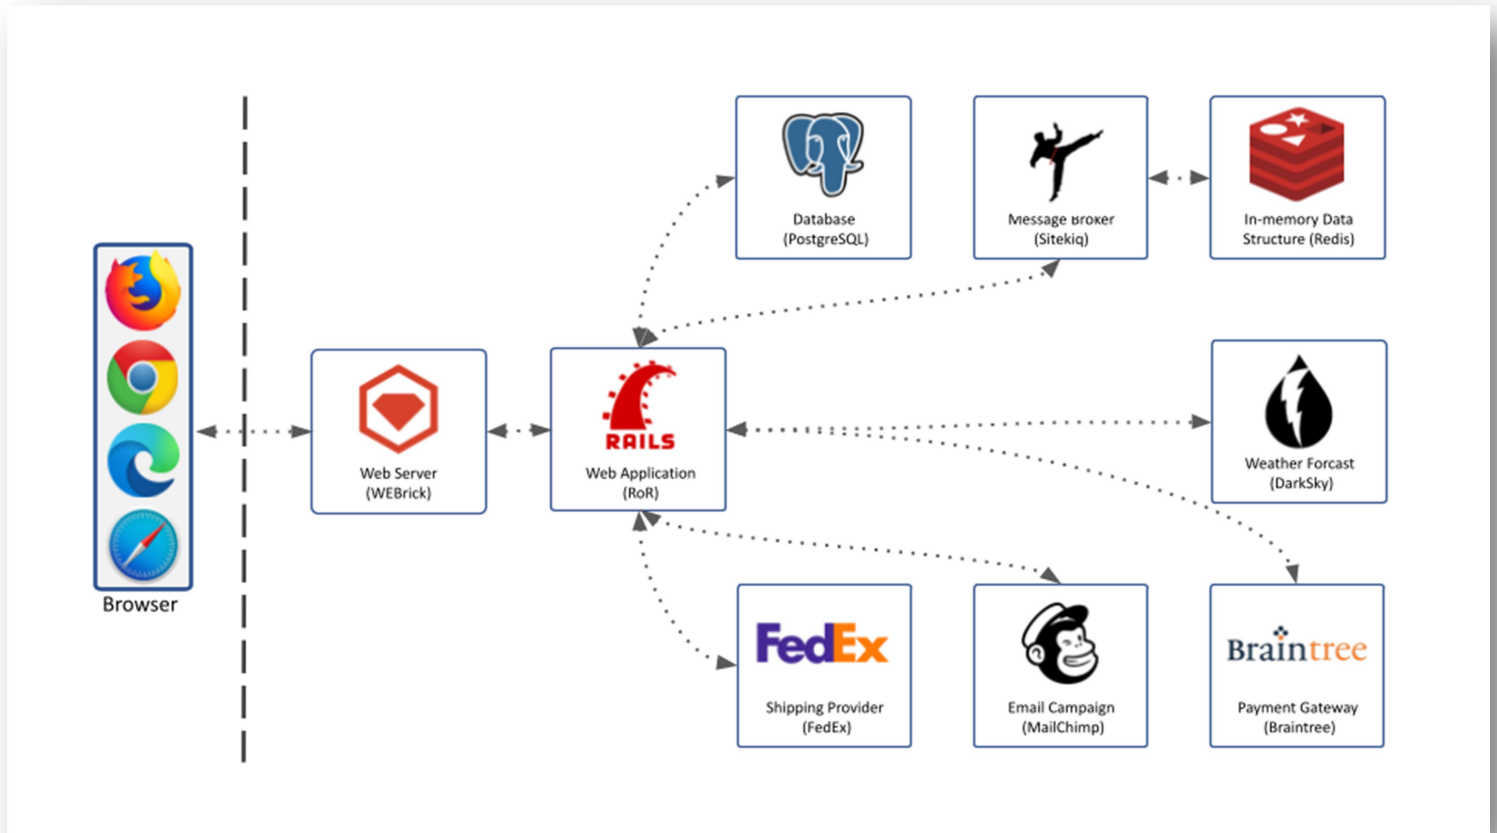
Database
(PostgreSQL)

Message Broker
(Sitekiq)

In-memory Data
Structure (Redis)

Browser

Web Server
(WEBrick)

RAILS
Web Application
(RoR)

Weather Forcast
(DarkSky)

FedEx
Shipping Provider
(FedEx)

Email Campaign
(MailChimp)

Braintree
Payment Gateway
(Braintree)